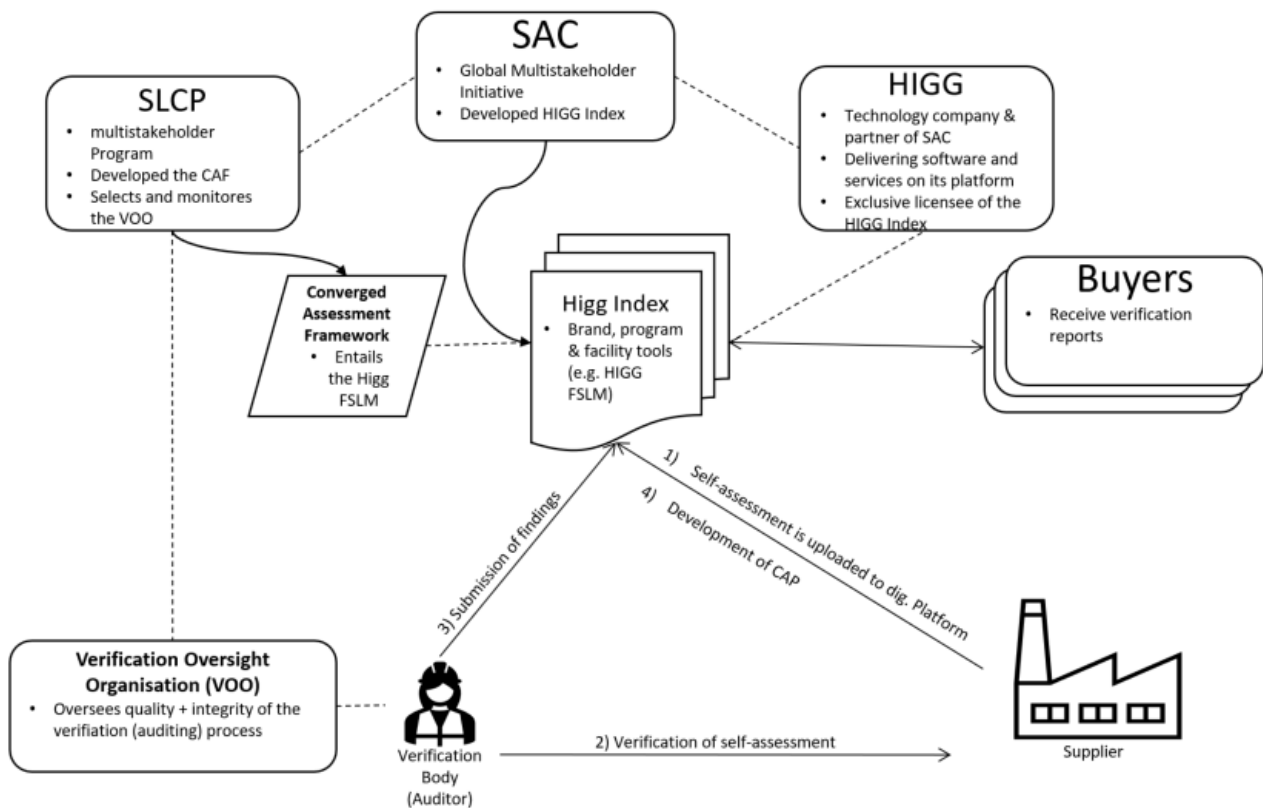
SAC
- Global Multistakeholder Initiative
- Developed HIGG Index

SLCP
- multistakeholder Program
- Developed the CAF
- Selects and monitores the VOO

HIGG
- Technology company & partner of SAC
- Delivering software and services on its platform
- Exclusive licensee of the HIGG Index

Converged Assessment Framework
- Entails the Higg FSLM

Higg Index
- Brand, program & facility tools (e.g. HIGG FSLM)

Buyers
- Receive verification reports

1) Self-assessment is uploaded to dig. Platform

4) Development of CAP

3) Submission of findings

Verification Oversight Organisation (VOO)
- Oversees quality + integrity of the verifiation (auditing) process

Verification Body (Auditor)

2) Verification of self-assessment

Supplier